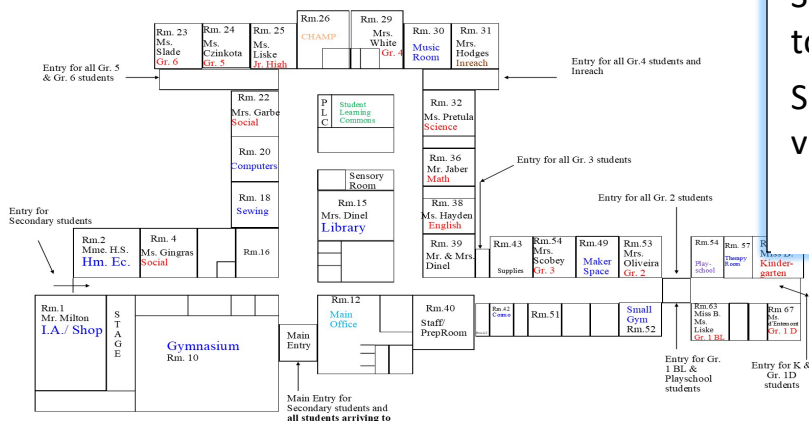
Rm. 23
Ms. Slade
Gr. 6

Rm. 24
Ms. Czinkota
Gr. 5

Rm. 25
Ms. Liske
Jr. High

Rm.26
CHAMP

Rm. 29
Mrs. White
Gr. 4

Rm. 30
Music Room

Rm. 31
Mrs. Hodges
Inreach

Entry for all Gr. 5 & Gr. 6 students

Entry for all Gr.4 students and Inreach

Rm. 22
Mrs. Garbe
Social

P
L
C

Student Learning Commons

Rm. 32
Ms. Pretula
Science

Rm. 20
Computers

Rm. 36
Mr. Jaber
Math

Entry for all Gr. 3 students

Sensory Room

Rm. 18
Sewing

Rm.15
Mrs. Dinel
Library

Rm. 38
Ms. Hayden
English

Entry for all Gr. 2 students

Entry for Secondary students

Rm.2
Mme. H.S.
Hm. Ec.

Rm. 4
Ms. Gingras
Social

Rm.16

Rm. 39
Mr. & Mrs. Dinel

Rm.43
Supplies

Rm.54
Mrs. Scobey
Gr. 3

Rm.49
Maker Space

Rm.53
Mrs. Oliveira
Gr. 2

Rm.54
Play-school

Rm. 57
Therapy Room

Rm. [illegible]
Miss D.
Kinder-garten

Rm.1
Mr. Milton
I.A./ Shop

S
T
A
G
E

Gymnasium
Rm. 10

Main Entry

Rm.12
Main Office

Rm.40
Staff/ PrepRoom

Rm 42
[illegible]

Rm.51

Small Gym
Rm.52

Rm.63
Miss B.
Ms. Liske
Gr. 1 BL

Rm 67
Ms. d'Entremont
Gr. 1 D

Main Entry for Secondary students and all students arriving to

Entry for Gr. 1 BL & Playschool students

Entry for K & Gr. 1D students

S
to
S
v